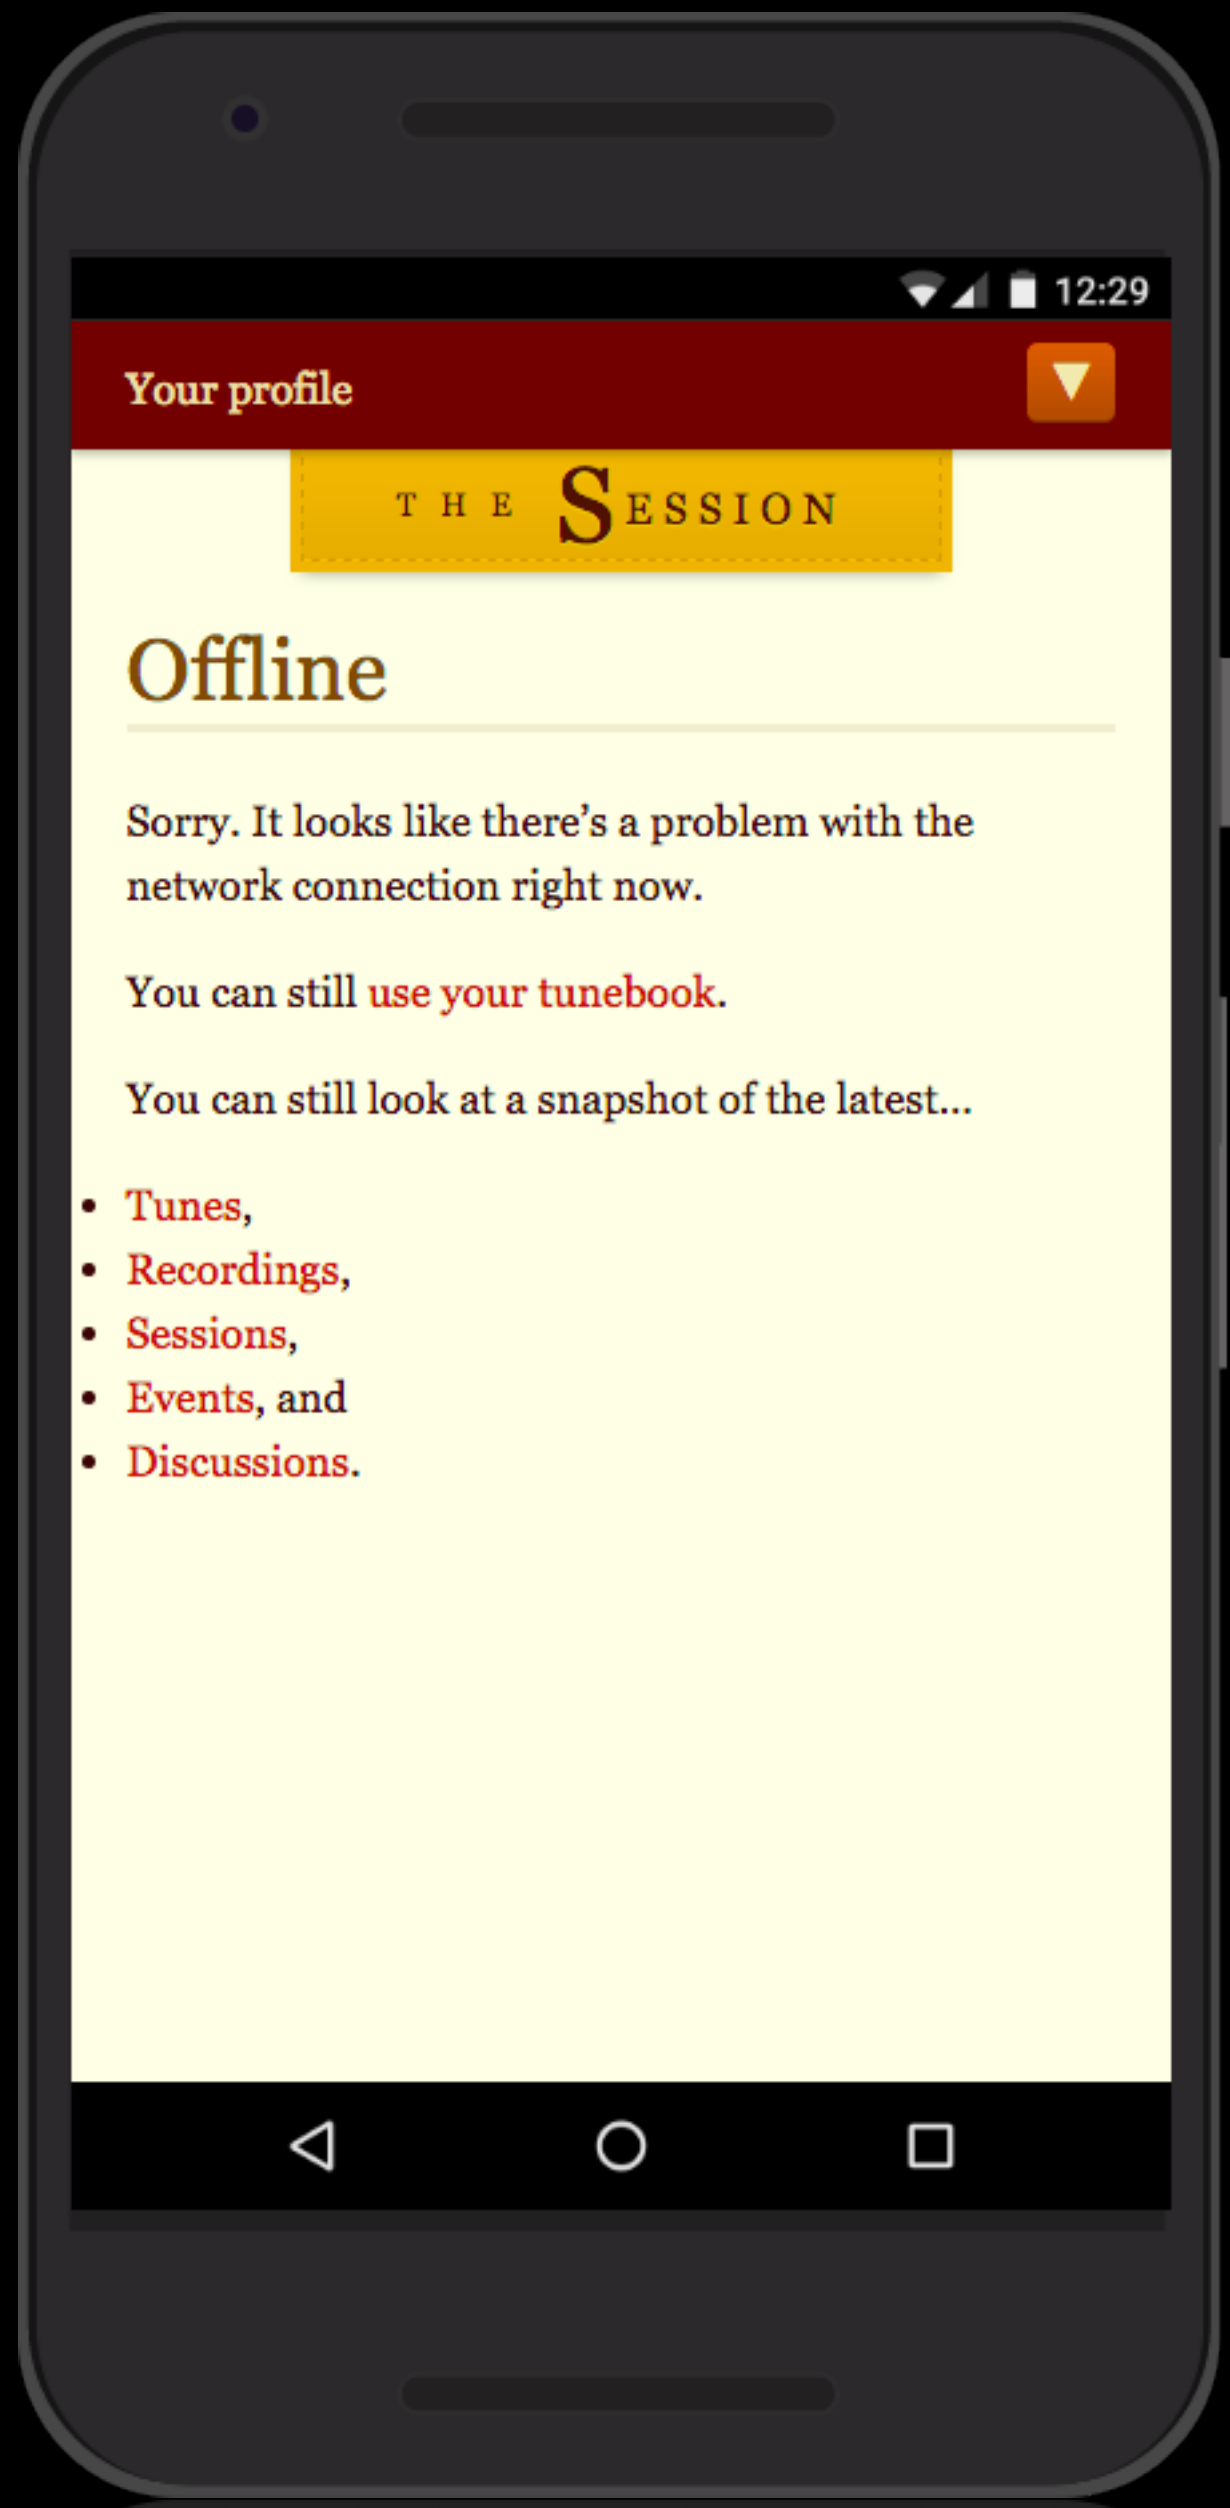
12:29

Your profile

THE SESSION

Offline

Sorry. It looks like there's a problem with the network connection right now.

You can still use your tunebook.

You can still look at a snapshot of the latest...

- Tunes,
- Recordings,
- Sessions,
- Events, and
- Discussions.